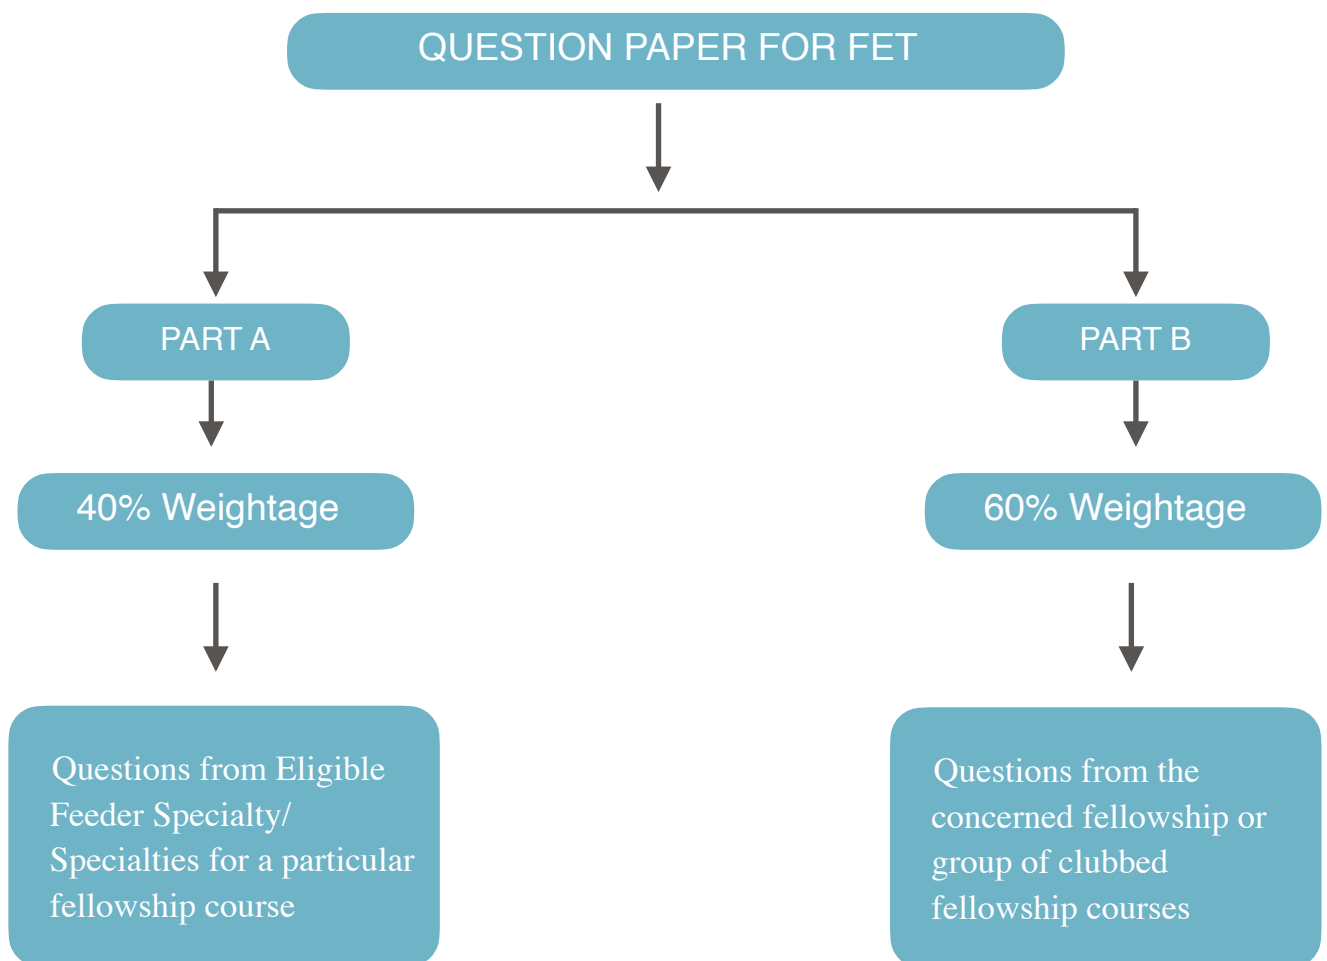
QUESTION PAPER FOR FET

PART A

40% Weightage

Questions from Eligible Feeder Specialty/ Specialties for a particular fellowship course

PART B

60% Weightage

Questions from the concerned fellowship or group of clubbed fellowship courses